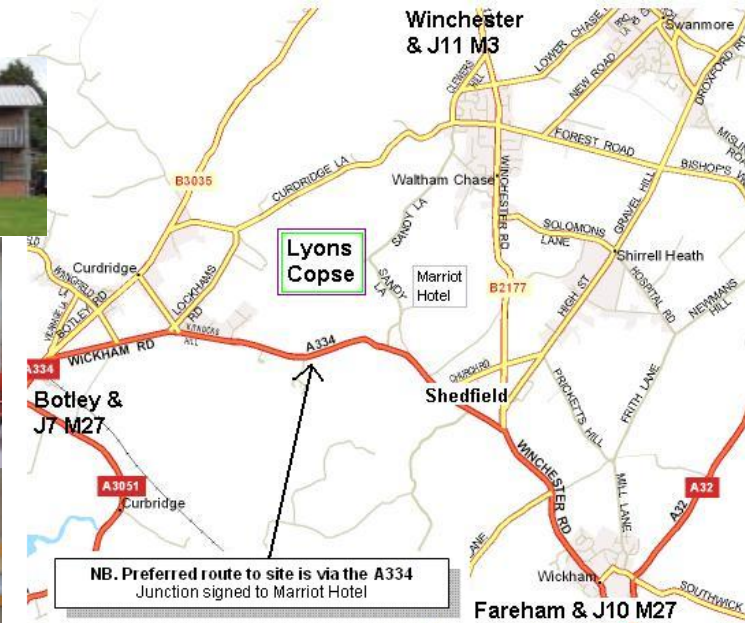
Winchester & J11 M3

Swanmore

LOWER CHASE

NEW ROAD

DROXFORD RD

CLEWERS HILL

FOREST ROAD

BISHOPS W

B3035

CURDRIDGE LA

Waltham Chase

WINCHESTER RD

SOLOMONS LANE

GRAVEL HILL

Shirrell Heath

HOSPITAL RD

NEWMANS HILL

Lyons Copse

SANDY LA

Marriot Hotel

B2177

HIGH ST

Curdridge

LOCKHAMS RD

BOTLEY RD

A334

WICKHAM RD

A334

Botley & J7 M27

CHURCH RD

Shedfield

PRICKETTS HILL

FRITH LANE

WINCHESTER RD

A3051

Curbridge

MILL LANE

A32

A32

NB. Preferred route to site is via the A334
Junction signed to Marriot Hotel

Wickham

SOUTHWICK

Fareham & J10 M27